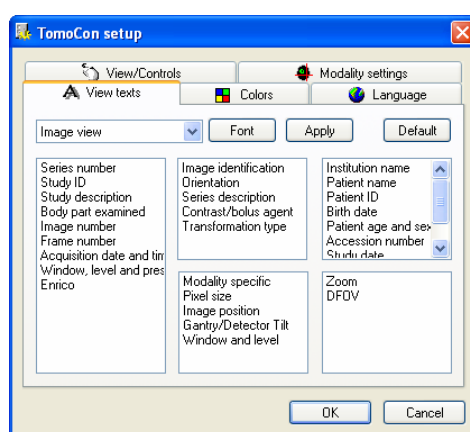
TomoCon setup

View/Controls
Modality settings
View texts
Colors
Language

Image view
Font
Apply
Default

Series number
Study ID
Study description
Body part examined
Image number
Frame number
Acquisition date and tim
Window, level and pres
Enrico

Image identification
Orientation
Series description
Contrast/bolus agent
Transformation type

Institution name
Patient name
Patient ID
Birth date
Patient age and sex
Accession number
Study date

Modality specific
Pixel size
Image position
Gantry/Detector Tilt
Window and level

Zoom
DFOV

OK
Cancel